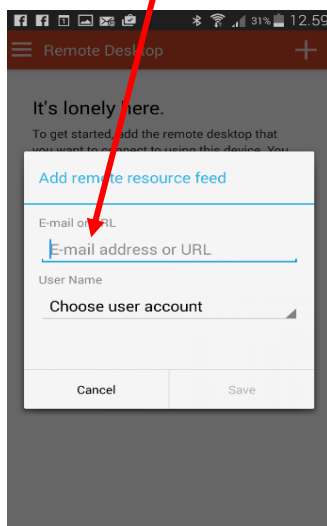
31% 12:59

Remote Desktop

It's lonely here.

To get started, add the remote desktop that you want to connect to using this device. You

Add remote resource feed

E-mail or URL

E-mail address or URL

User Name

Choose user account

Cancel

Save